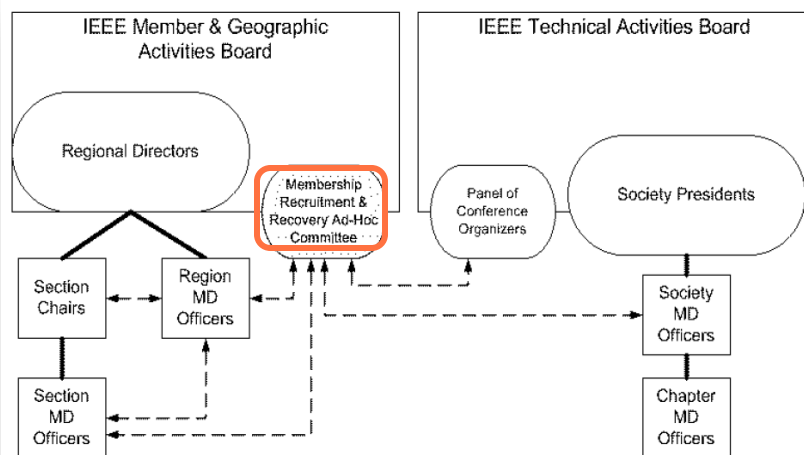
IEEE Member & Geographic Activities Board

IEEE Technical Activities Board

Regional Directors

Membership Recruitment & Recovery Ad-Hoc Committee

Panel of Conference Organizers

Society Presidents

Section Chairs

Region MD Officers

Society MD Officers

Section MD Officers

Chapter MD Officers